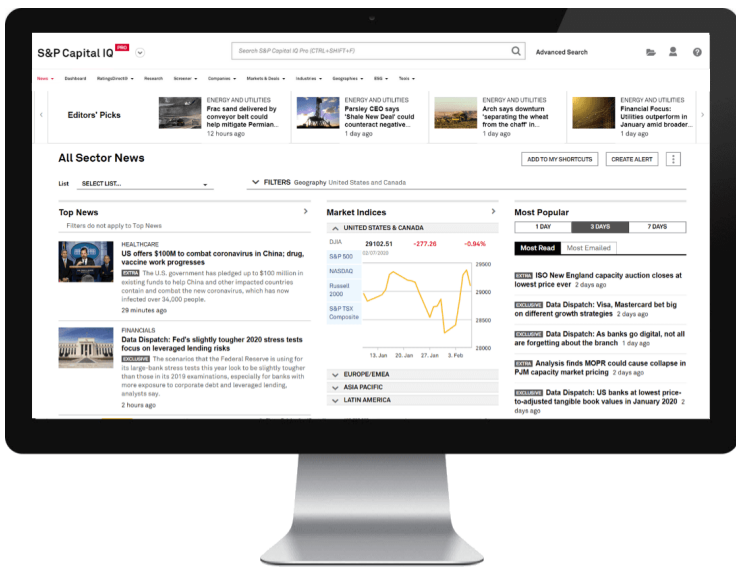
S&P Capital IQ PRO

Search S&P Capital IQ Pro (CTRL+SHIFT+F)

Advanced Search

News ▾ Dashboard RatingsDirect® ▾ Research Screener ▾ Companies ▾ Markets & Deals ▾ Industries ▾ Geographies ▾ ESG ▾ Tools ▾

Editors' Picks

ENERGY AND UTILITIES
Frac sand delivered by conveyor belt could help mitigate Permian...
12 hours ago

ENERGY AND UTILITIES
Parsley CEO says 'Shale New Deal' could counteract negative...
1 day ago

ENERGY AND UTILITIES
Arch says downturn 'separating the wheat from the chaff' in...
1 day ago

ENERGY AND UTILITIES
Financial Focus: Utilities outperform in annual broader...
2 days ago

All Sector News

ADD TO MY SHORTCUTS
CREATE ALERT

List SELECT LIST...

FILTERS Geography United States and Canada

Top News
Filters do not apply to Top News

HEALTHCARE
US offers $100M to combat coronavirus in China; drug, vaccine work progresses
EXTRA The U.S. government has pledged up to $100 million in existing funds to help China and other impacted countries contain and combat the new coronavirus, which has now infected over 34,000 people.
29 minutes ago

FINANCIALS
Data Dispatch: Fed's slightly tougher 2020 stress tests focus on leveraged lending risks
EXCLUSIVE The scenarios that the Federal Reserve is using for its large-bank stress tests this year look to be slightly tougher than those in its 2019 examinations, especially for banks with more exposure to corporate debt and leveraged lending, analysts say.
2 hours ago

Market Indices
UNITED STATES & CANADA
DJIA 29102.51 -277.26 -0.94%
02/07/2020
S&P 500
NASDAQ
Russell 2000
S&P TSX Composite
29500
29000
28500
28000
13. Jan 20. Jan 27. Jan 3. Feb
EUROPE/EMEA
ASIA PACIFIC
LATIN AMERICA

Most Popular
1 DAY 3 DAYS 7 DAYS
Most Read Most Emailed

EXTRA ISO New England capacity auction closes at lowest price ever 2 days ago

EXCLUSIVE Data Dispatch: Visa, Mastercard bet big on different growth strategies 2 days ago

EXCLUSIVE Data Dispatch: As banks go digital, not all are forgetting about the branch 2 days ago

EXTRA Analysis finds MOPR could cause collapse in PJM capacity market pricing 2 days ago

EXCLUSIVE Data Dispatch: US banks at lowest price-to-adjusted tangible book values in January 2020 2 days ago

EXCLUSIVE